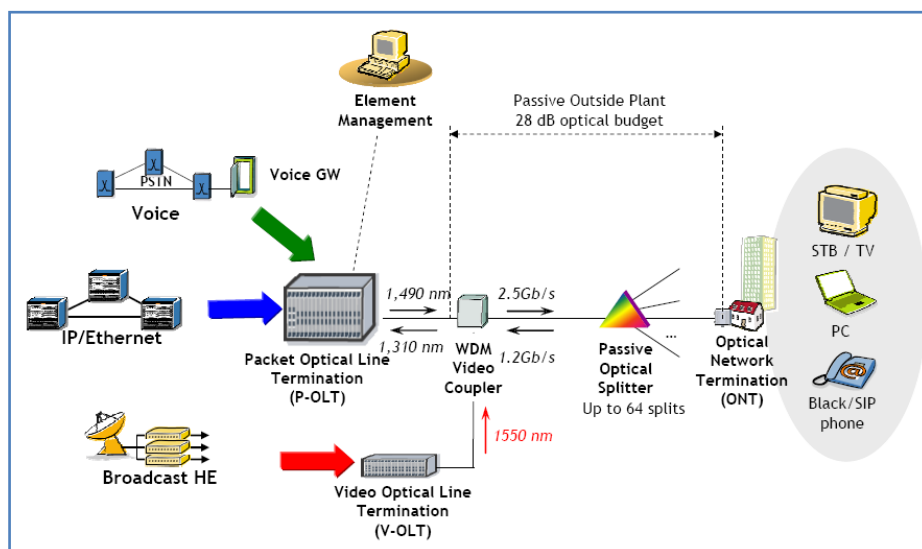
Element Management

Passive Outside Plant
28 dB optical budget

PSTN

Voice GW

Voice

IP/Ethernet

1,490 nm

1,310 nm

2.5Gb/s

1.2Gb/s

Packet Optical Line Termination (P-OLT)

WDM Video Coupler

Passive Optical Splitter
Up to 64 splits

Optical Network Termination (ONT)

STB / TV

PC

Black/SIP phone

1550 nm

Broadcast HE

Video Optical Line Termination (V-OLT)